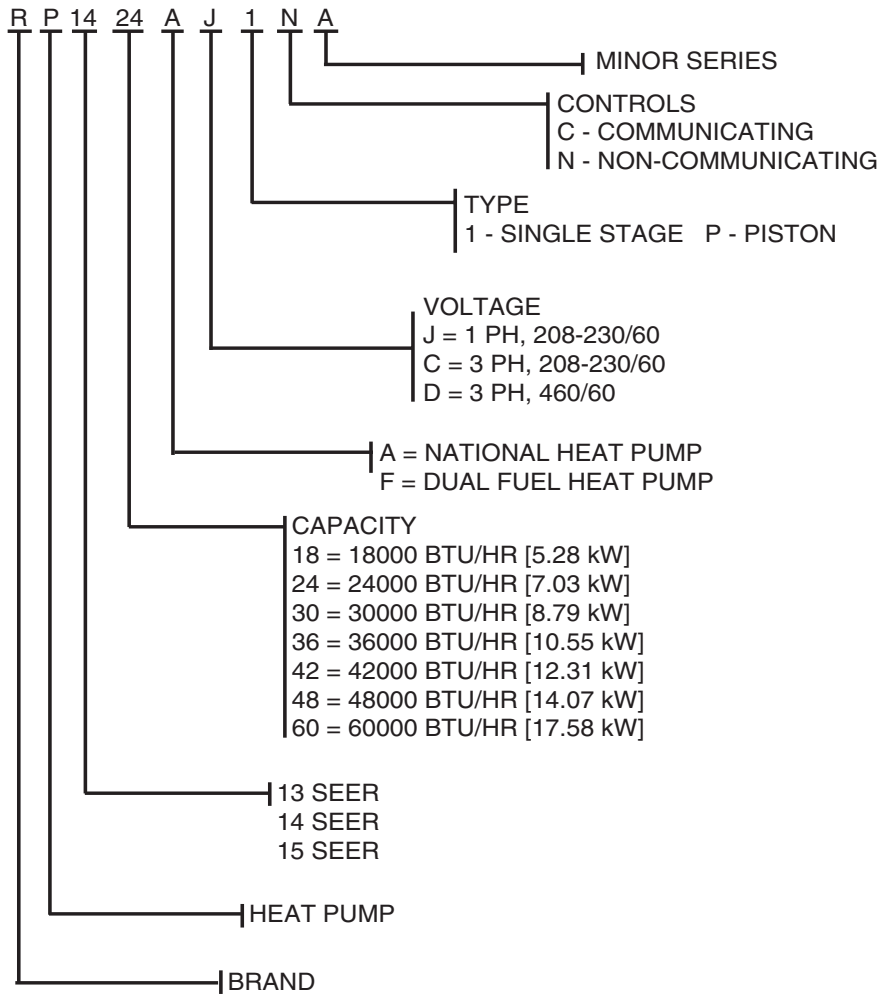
R P 14 24 A J 1 N A

MINOR SERIES

CONTROLS
C - COMMUNICATING
N - NON-COMMUNICATING

TYPE
1 - SINGLE STAGE P - PISTON

VOLTAGE
J = 1 PH, 208-230/60
C = 3 PH, 208-230/60
D = 3 PH, 460/60

A = NATIONAL HEAT PUMP
F = DUAL FUEL HEAT PUMP

CAPACITY
18 = 18000 BTU/HR [5.28 kW]
24 = 24000 BTU/HR [7.03 kW]
30 = 30000 BTU/HR [8.79 kW]
36 = 36000 BTU/HR [10.55 kW]
42 = 42000 BTU/HR [12.31 kW]
48 = 48000 BTU/HR [14.07 kW]
60 = 60000 BTU/HR [17.58 kW]

13 SEER
14 SEER
15 SEER

HEAT PUMP

BRAND